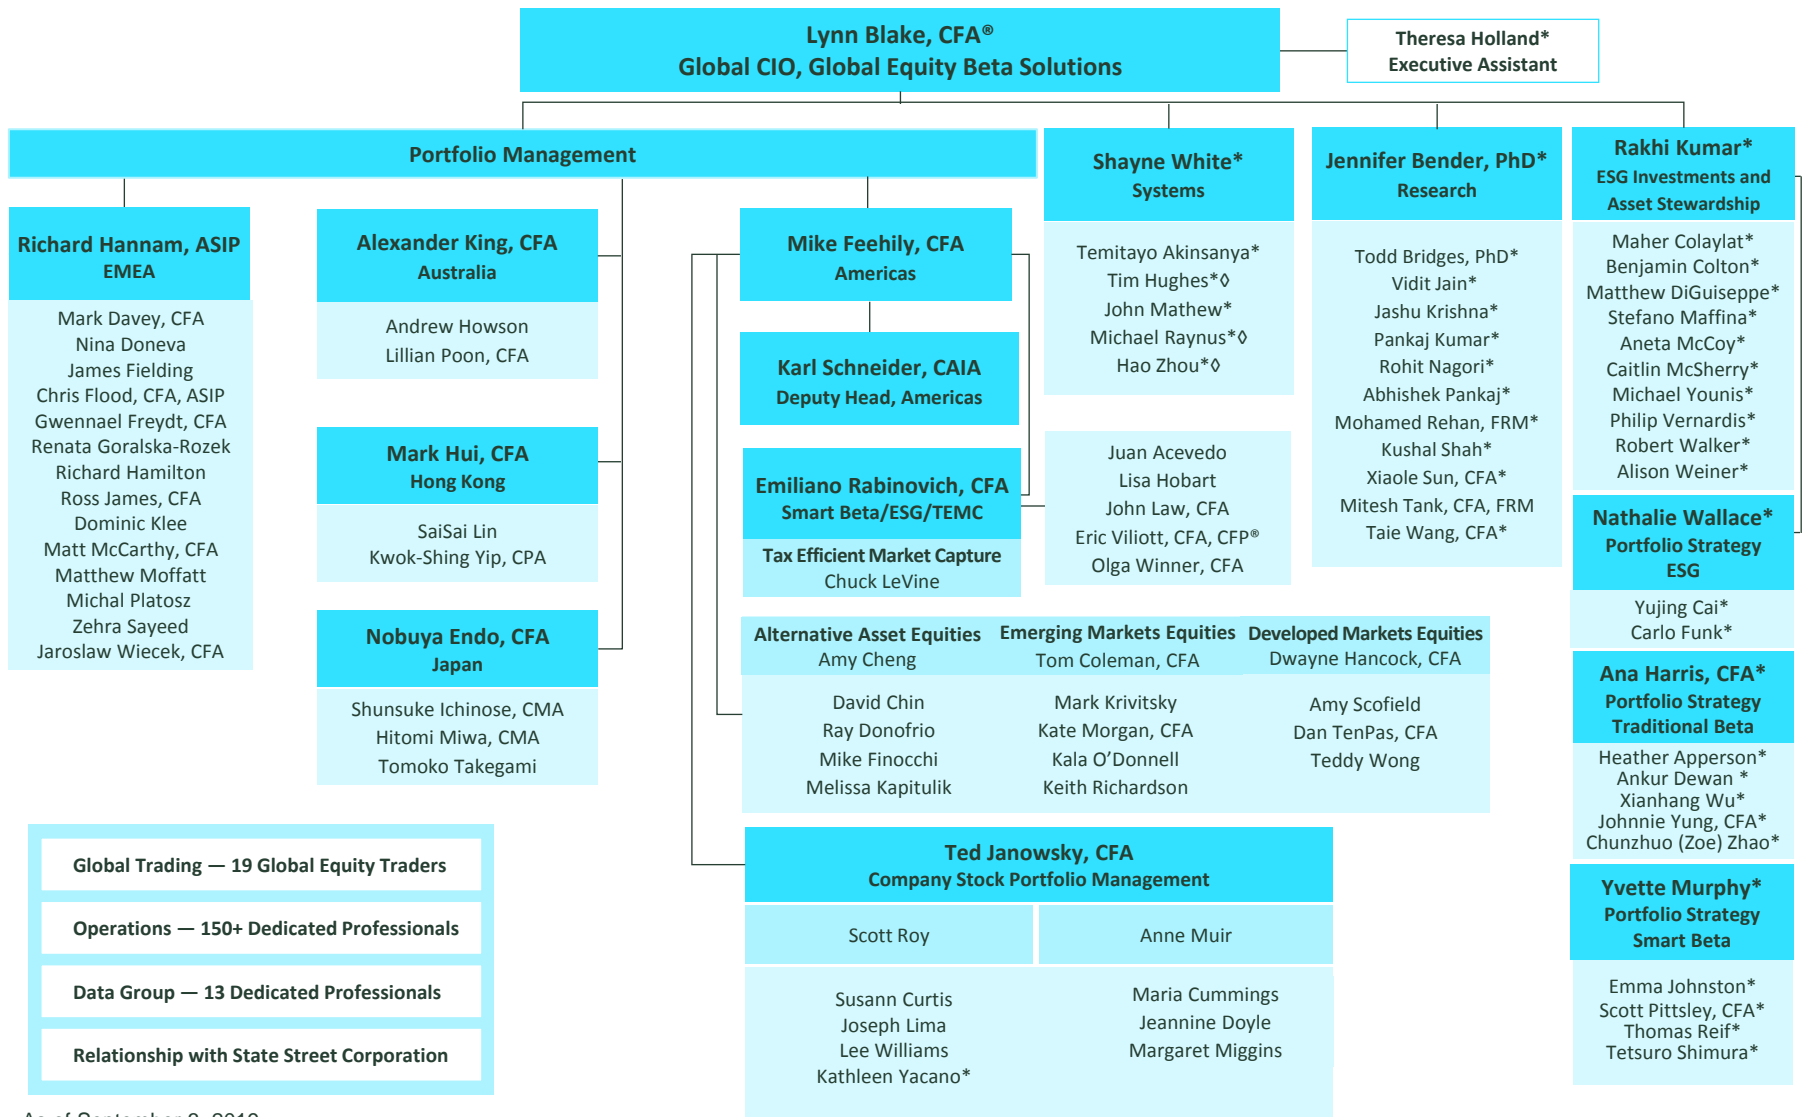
Lynn Blake, CFA®
Global CIO, Global Equity Beta Solutions

Theresa Holland*
Executive Assistant

Portfolio Management

Richard Hannam, ASIP
EMEA

Mark Davey, CFA
Nina Doneva
James Fielding
Chris Flood, CFA, ASIP
Gwennael Freydt, CFA
Renata Goralska-Rozek
Richard Hamilton
Ross James, CFA
Dominic Klee
Matt McCarthy, CFA
Matthew Moffatt
Michal Platosz
Zehra Sayeed
Jaroslaw Wiecek, CFA

Alexander King, CFA
Australia

Andrew Howson
Lillian Poon, CFA

Mark Hui, CFA
Hong Kong

SaiSai Lin
Kwok-Shing Yip, CPA

Nobuya Endo, CFA
Japan

Shunsuke Ichinose, CMA
Hitomi Miwa, CMA
Tomoko Takegami

Mike Feehily, CFA
Americas

Karl Schneider, CAIA
Deputy Head, Americas

Emiliano Rabinovich, CFA
Smart Beta/ESG/TEMC

Tax Efficient Market Capture
Chuck LeVine

Juan Acevedo
Lisa Hobart
John Law, CFA
Eric Viliott, CFA, CFP®
Olga Winner, CFA

Alternative Asset Equities
Amy Cheng

Emerging Markets Equities
Tom Coleman, CFA

Developed Markets Equities
Dwayne Hancock, CFA

David Chin
Ray Donofrio
Mike Finocchi
Melissa Kapitulik

Mark Krivitsky
Kate Morgan, CFA
Kala O'Donnell
Keith Richardson

Amy Scofield
Dan TenPas, CFA
Teddy Wong

Ted Janowsky, CFA
Company Stock Portfolio Management

Scott Roy

Anne Muir

Susann Curtis
Joseph Lima
Lee Williams
Kathleen Yacano*

Maria Cummings
Jeannine Doyle
Margaret Miggins

Shayne White*
Systems

Temitayo Akinsanya*
Tim Hughes*◊
John Mathew*
Michael Raynus*◊
Hao Zhou*◊

Jennifer Bender, PhD*
Research

Todd Bridges, PhD*
Vidit Jain*
Jashu Krishna*
Pankaj Kumar*
Rohit Nagori*
Abhishek Pankaj*
Mohamed Rehan, FRM*
Kushal Shah*
Xiaole Sun, CFA*
Mitesh Tank, CFA, FRM
Taie Wang, CFA*

Rakhi Kumar*
ESG Investments and Asset Stewardship

Maher Colaylat*
Benjamin Colton*
Matthew DiGuiseppe*
Stefano Maffina*
Aneta McCoy*
Caitlin McSherry*
Michael Younis*
Philip Vernardis*
Robert Walker*
Alison Weiner*

Nathalie Wallace*
Portfolio Strategy
ESG

Yujing Cai*
Carlo Funk*

Ana Harris, CFA*
Portfolio Strategy
Traditional Beta

Heather Apperson*
Ankur Dewan *
Xianhang Wu*
Johnnie Yung, CFA*
Chunzhuo (Zoe) Zhao*

Yvette Murphy*
Portfolio Strategy
Smart Beta

Emma Johnston*
Scott Pittsley, CFA*
Thomas Reif*
Tetsuro Shimura*

Global Trading — 19 Global Equity Traders

Operations — 150+ Dedicated Professionals

Data Group — 13 Dedicated Professionals

Relationship with State Street Corporation

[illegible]